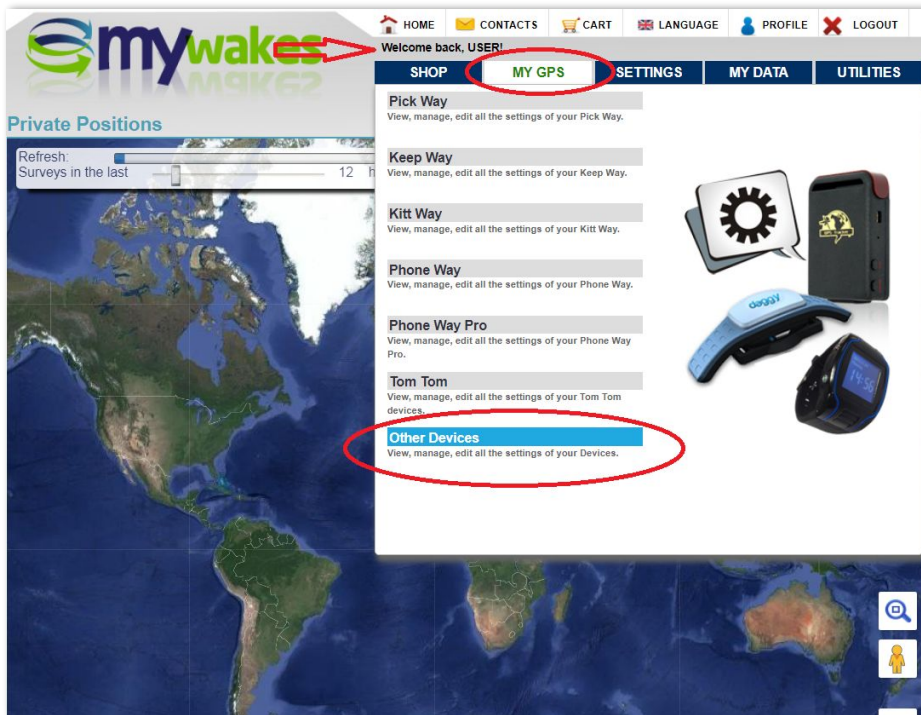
mywakes

HOME CONTACTS CART LANGUAGE PROFILE LOGOUT

Welcome back, USER!

SHOP MY GPS SETTINGS MY DATA UTILITIES

Private Positions

Refresh:
Surveys in the last 12 h

Pick Way
View, manage, edit all the settings of your Pick Way.

Keep Way
View, manage, edit all the settings of your Keep Way.

Kitt Way
View, manage, edit all the settings of your Kitt Way.

Phone Way
View, manage, edit all the settings of your Phone Way.

Phone Way Pro
View, manage, edit all the settings of your Phone Way Pro.

Tom Tom
View, manage, edit all the settings of your Tom Tom devices.

Other Devices
View, manage, edit all the settings of your Devices.

daggy